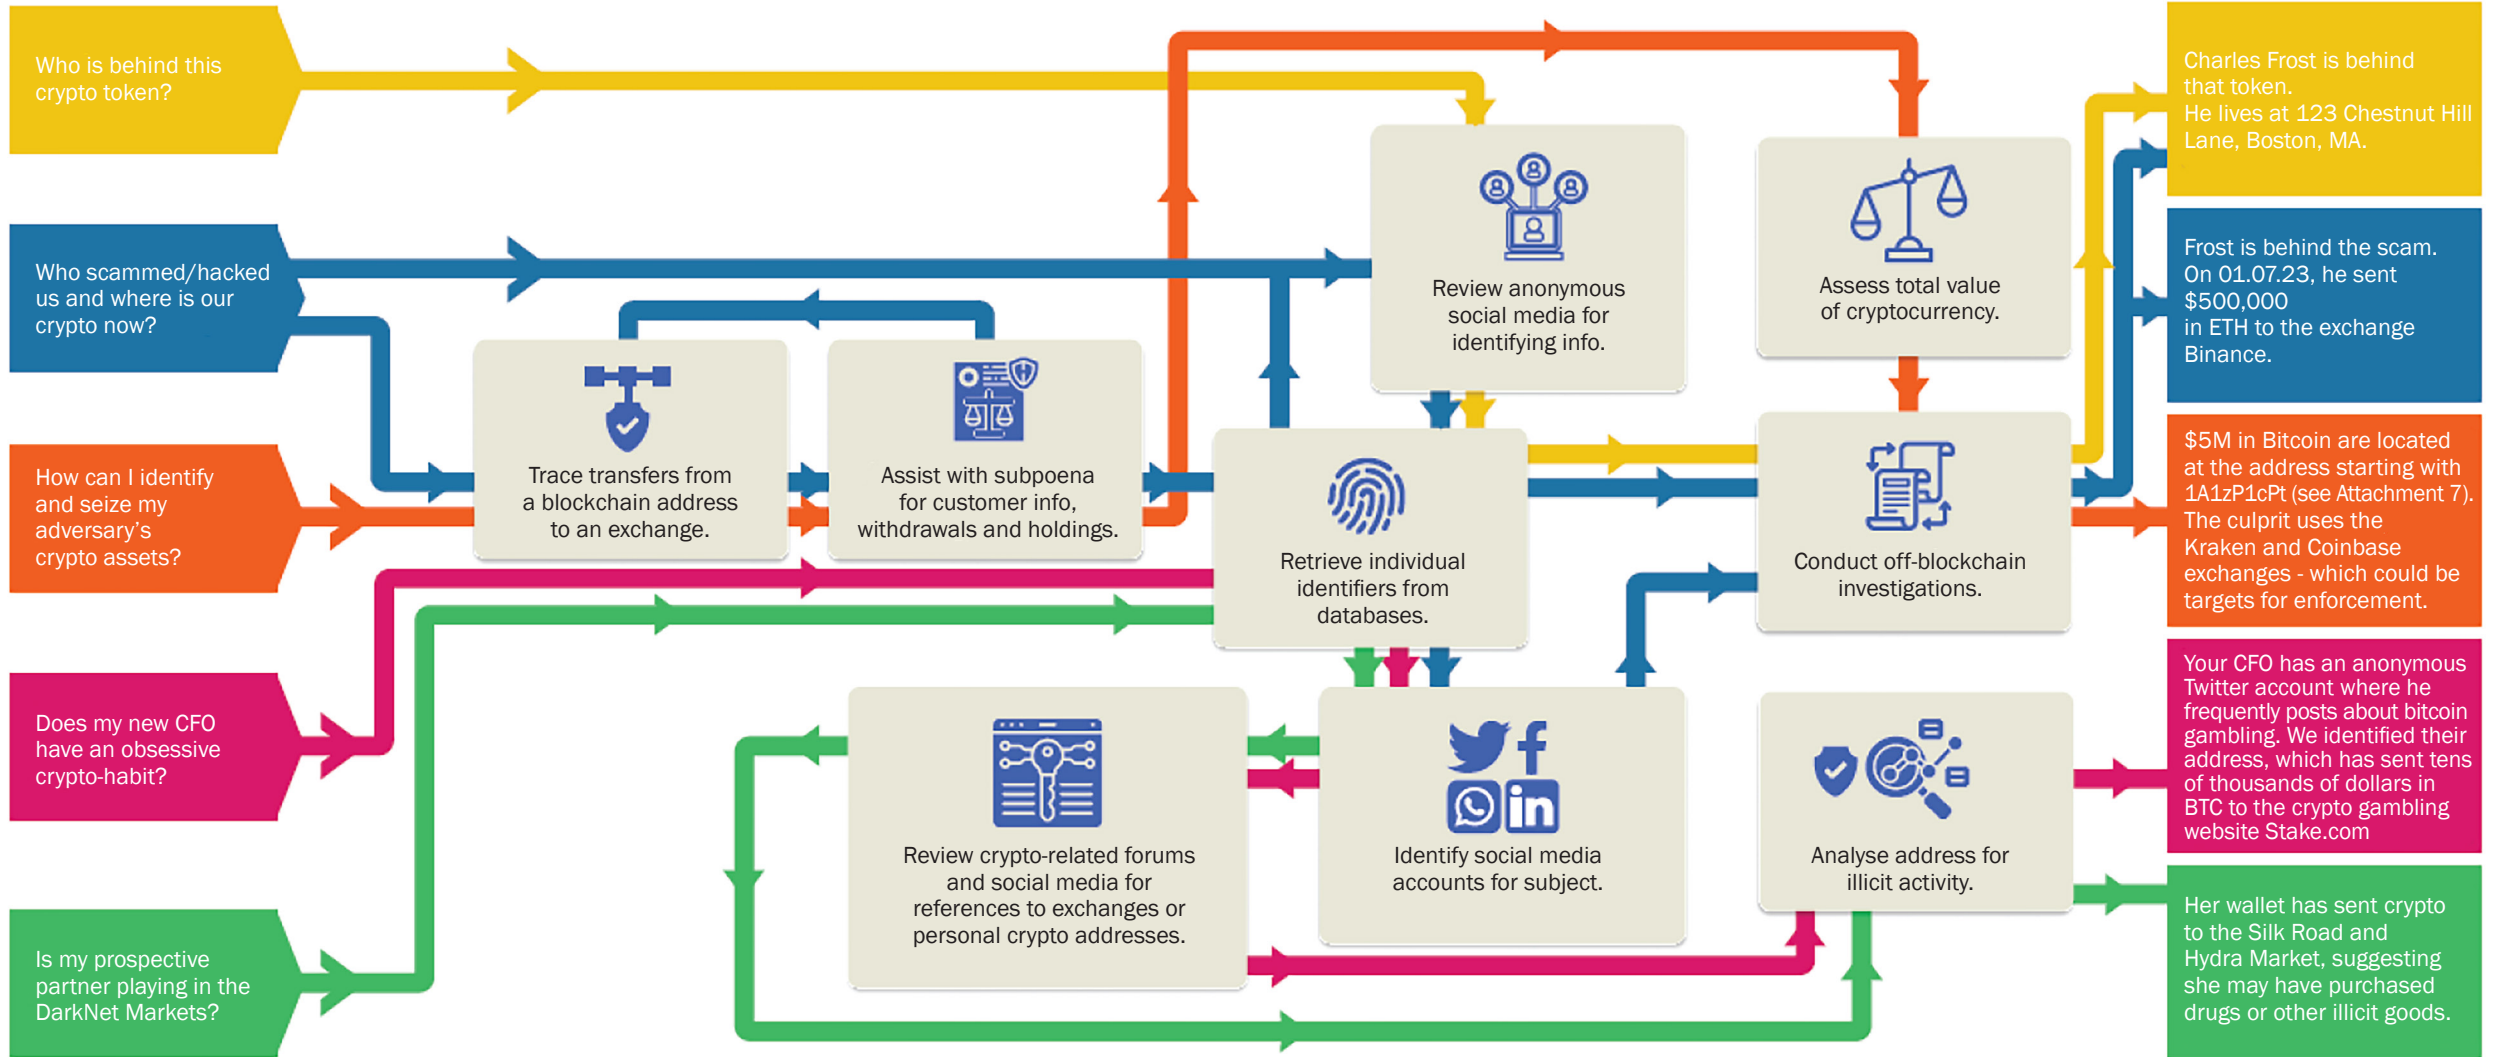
Who is behind this crypto token?

Who scammed/hacked us and where is our crypto now?

How can I identify and seize my adversary's crypto assets?

Does my new CFO have an obsessive crypto-habit?

Is my prospective partner playing in the DarkNet Markets?

Trace transfers from a blockchain address to an exchange.

Assist with subpoena for customer info, withdrawals and holdings.

Review anonymous social media for identifying info.

Assess total value of cryptocurrency.

Retrieve individual identifiers from databases.

Conduct off-blockchain investigations.

Review crypto-related forums and social media for references to exchanges or personal crypto addresses.

Identify social media accounts for subject.

Analyse address for illicit activity.

Charles Frost is behind that token.
He lives at 123 Chestnut Hill Lane, Boston, MA.

Frost is behind the scam.
On 01.07.23, he sent $500,000 in ETH to the exchange Binance.

$5M in Bitcoin are located at the address starting with 1A1zP1cPt (see Attachment 7). The culprit uses the Kraken and Coinbase exchanges - which could be targets for enforcement.

Your CFO has an anonymous Twitter account where he frequently posts about bitcoin gambling. We identified their address, which has sent tens of thousands of dollars in BTC to the crypto gambling website Stake.com

Her wallet has sent crypto to the Silk Road and Hydra Market, suggesting she may have purchased drugs or other illicit goods.